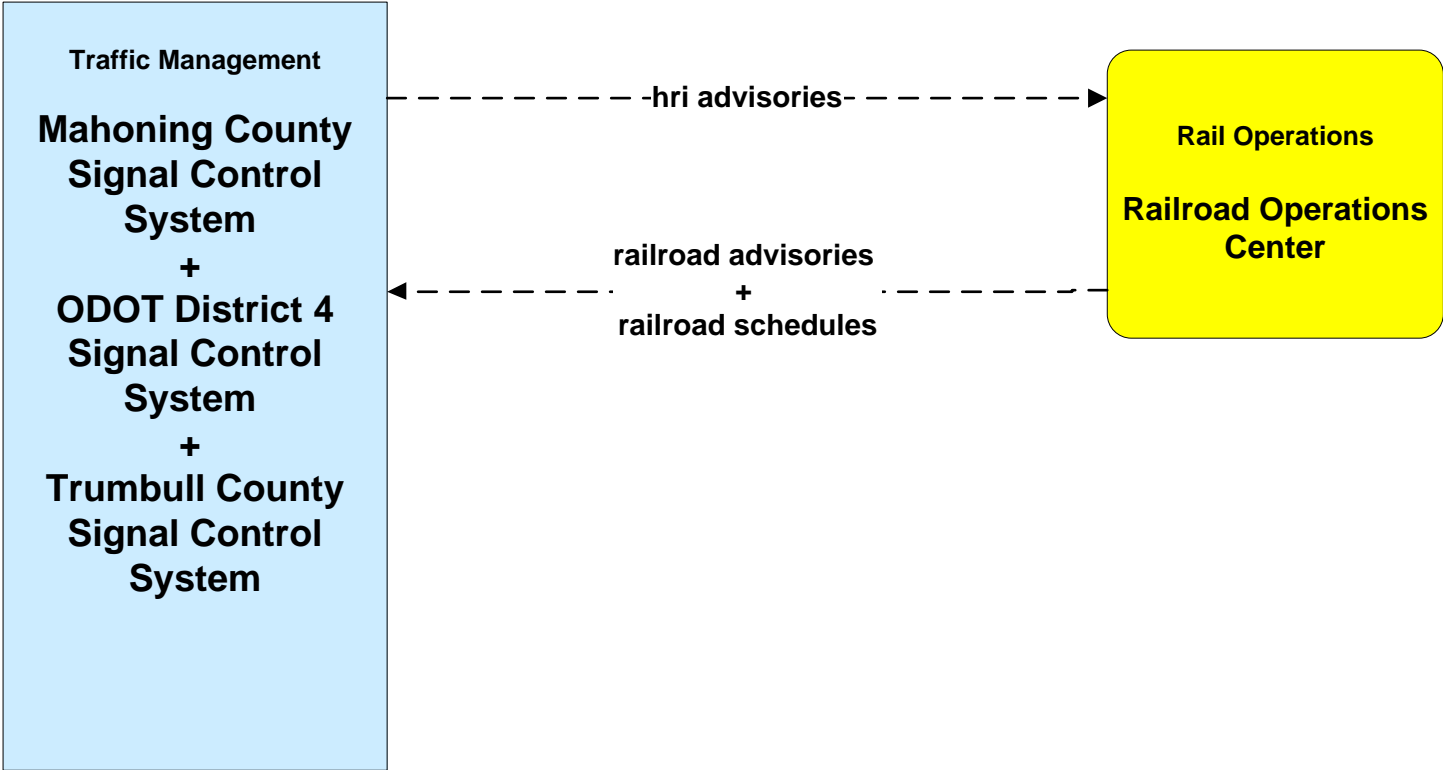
Traffic Management

Mahoning County Signal Control System
+
ODOT District 4 Signal Control System
+
Trumbull County Signal Control System

hri advisories

railroad advisories
+
railroad schedules

Rail Operations

Railroad Operations Center